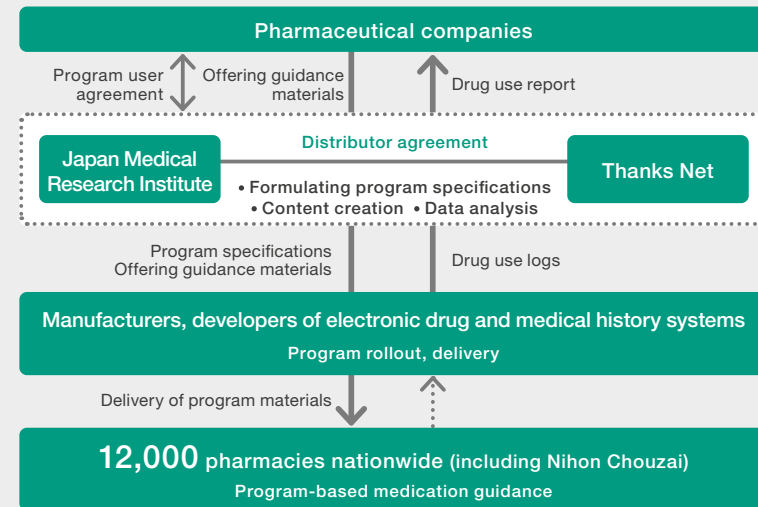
Pharmaceutical companies

Program user agreement

Offering guidance materials

Drug use report

Japan Medical Research Institute

Distributor agreement

Thanks Net

• Formulating program specifications
• Content creation • Data analysis

Program specifications
Offering guidance materials

Drug use logs

Manufacturers, developers of electronic drug and medical history systems

Program rollout, delivery

Delivery of program materials

12,000 pharmacies nationwide (including Nihon Chouzai)

Program-based medication guidance